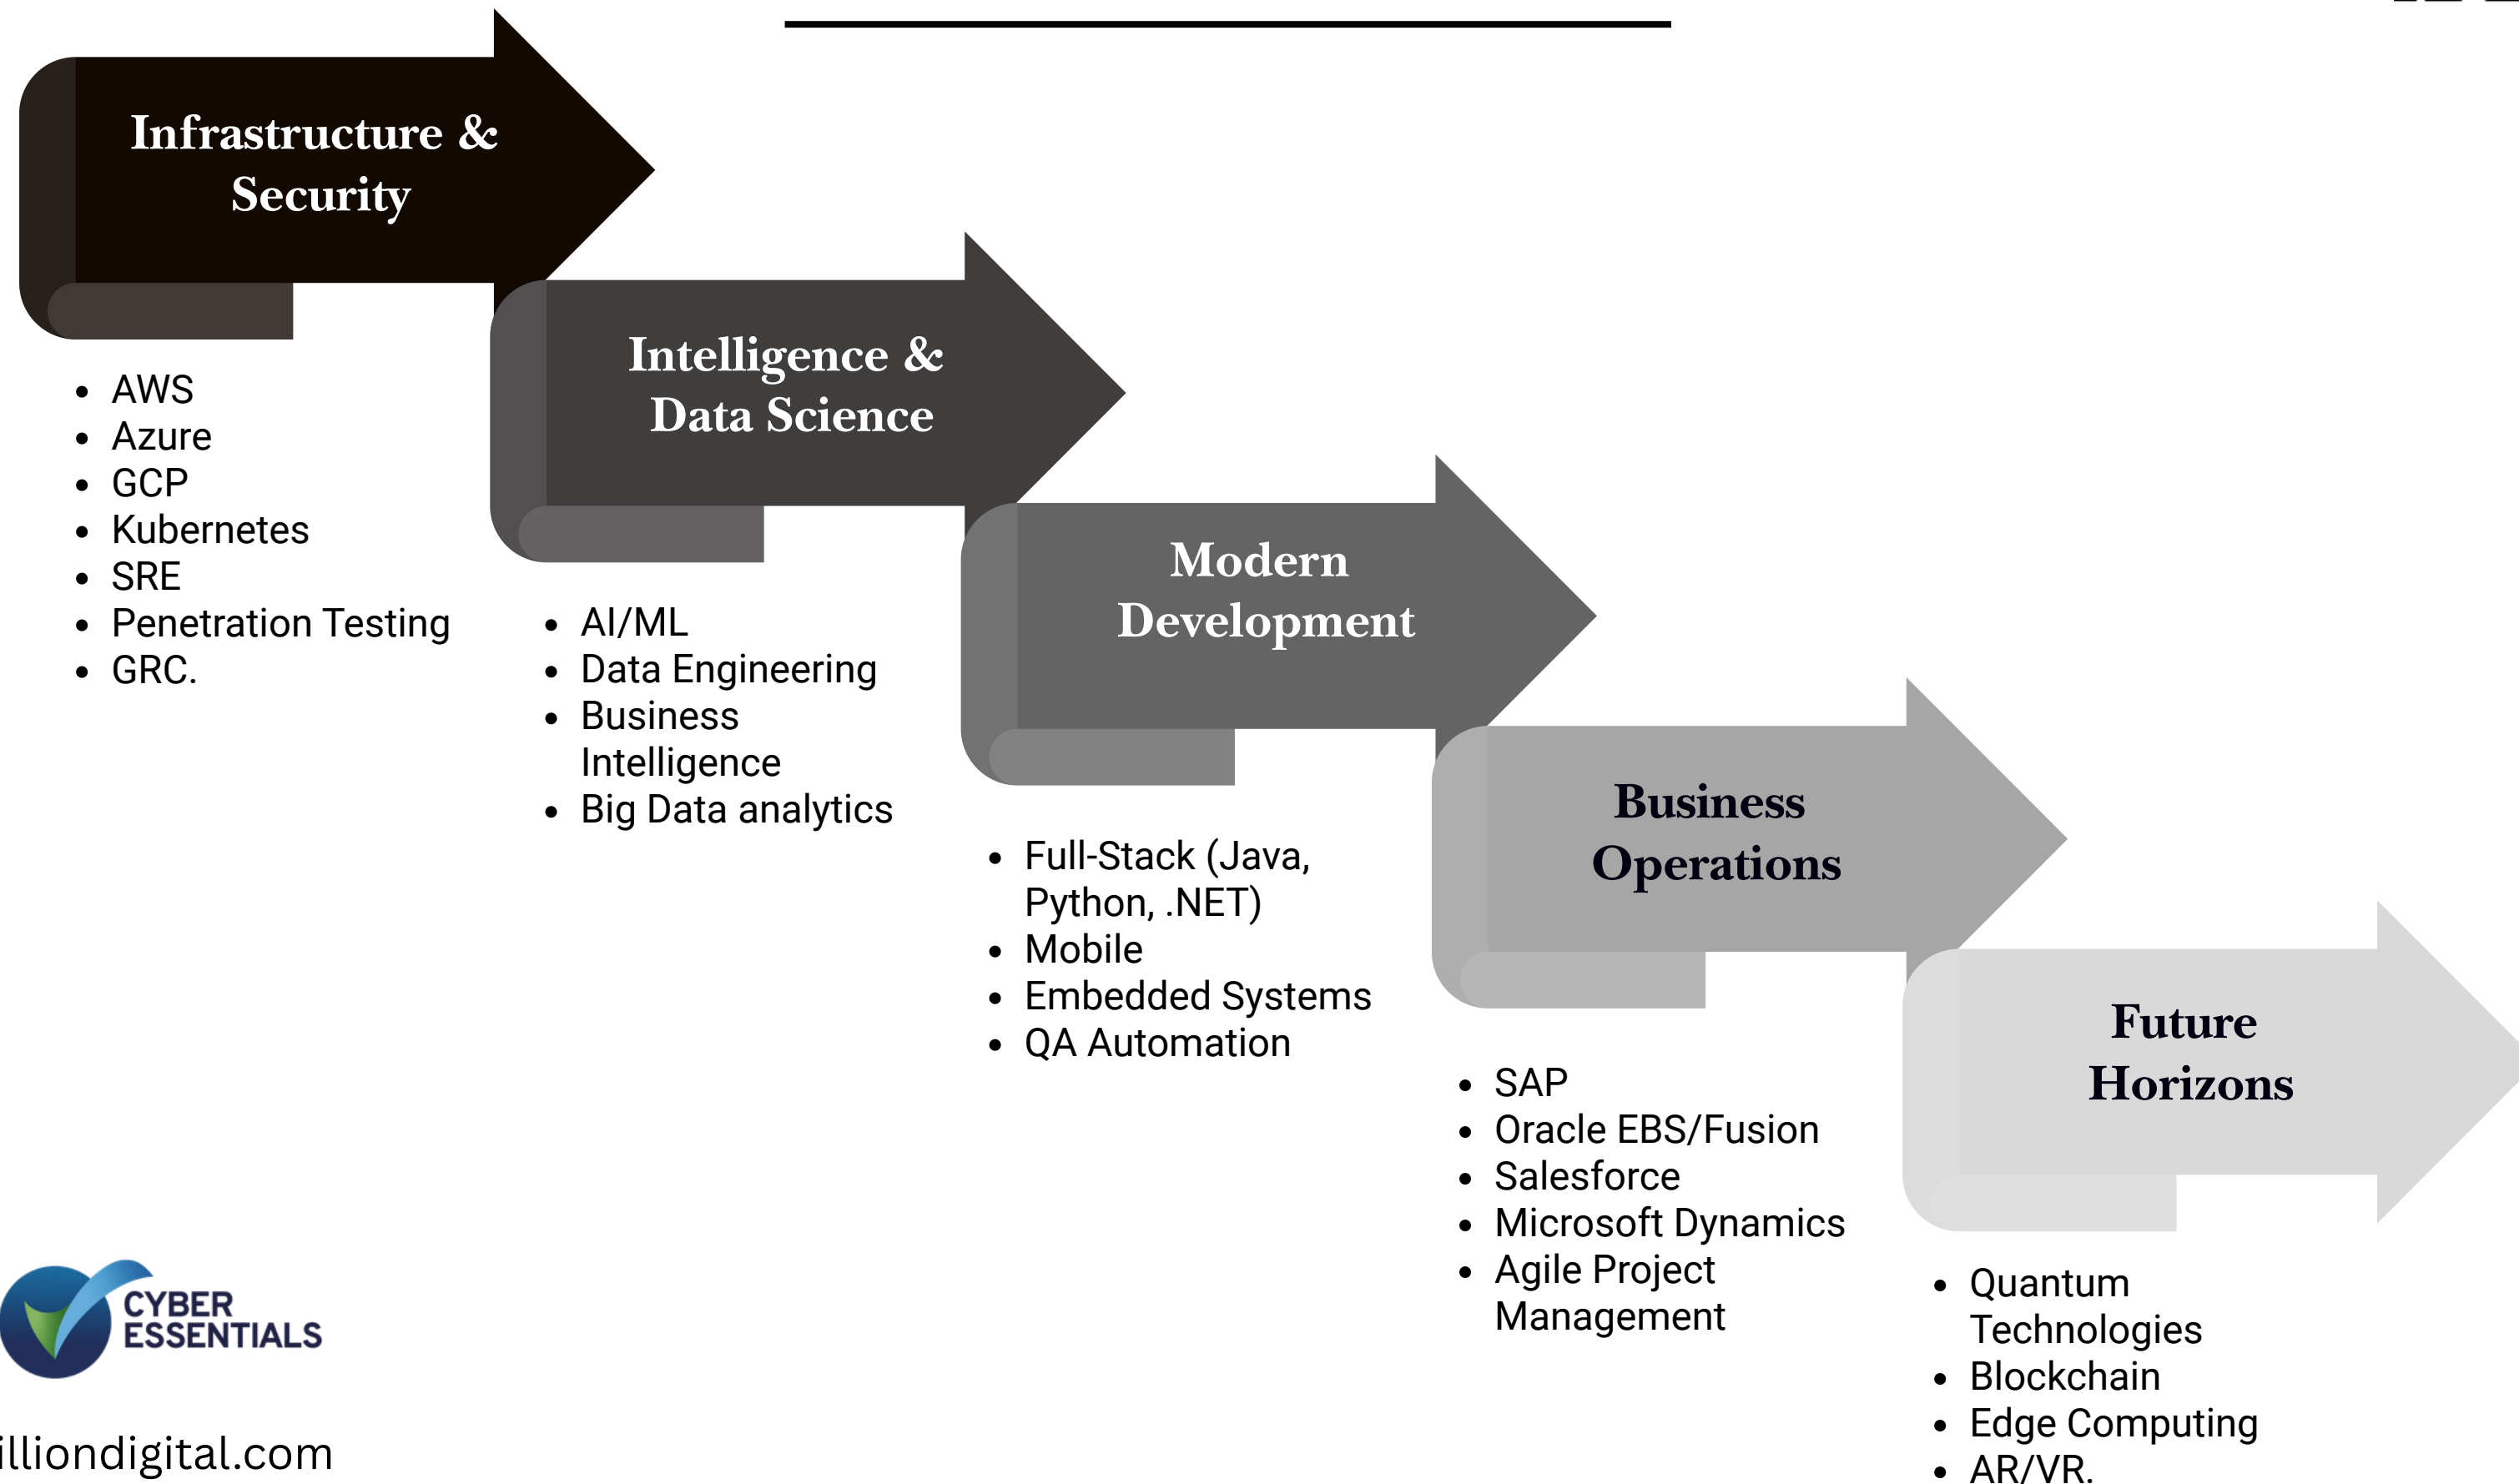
Infrastructure & Security

- AWS
- Azure
- GCP
- Kubernetes
- SRE
- Penetration Testing
- GRC.

Intelligence & Data Science

- AI/ML
- Data Engineering
- Business Intelligence
- Big Data analytics

Modern Development

- Full-Stack (Java, Python, .NET)
- Mobile
- Embedded Systems
- QA Automation

Business Operations

- SAP
- Oracle EBS/Fusion
- Salesforce
- Microsoft Dynamics
- Agile Project Management

Future Horizons

- Quantum Technologies
- Blockchain
- Edge Computing
- AR/VR.

CYBER ESSENTIALS

illiondigital.com